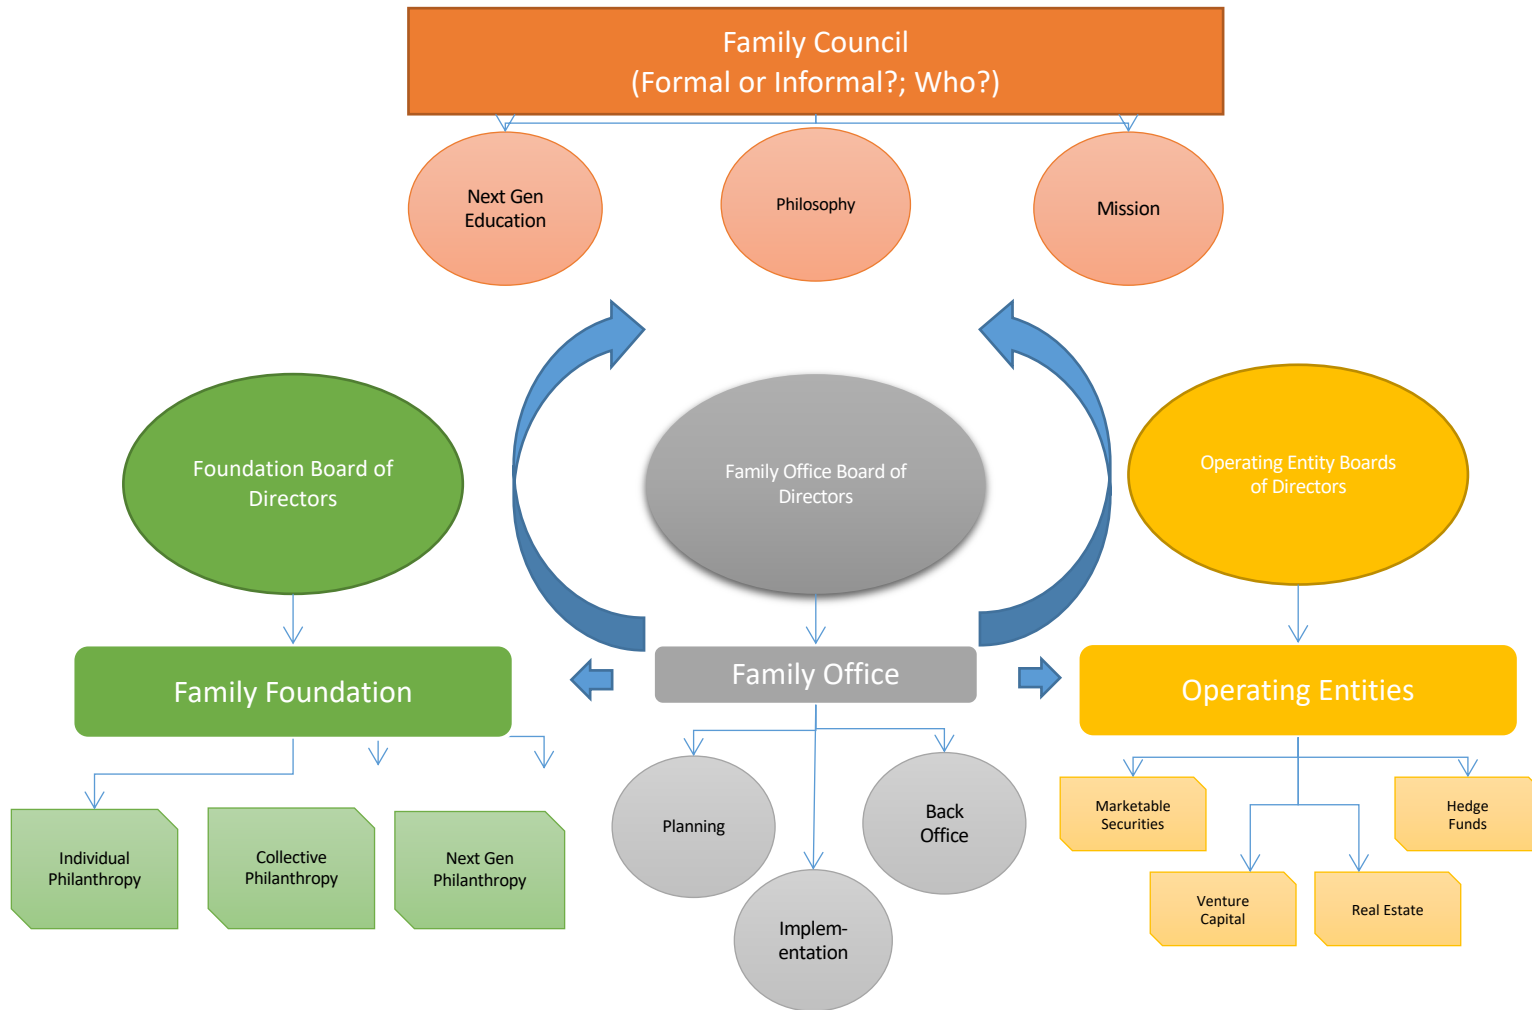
Family Council
(Formal or Informal?; Who?)

Next Gen Education

Philosophy

Mission

Foundation Board of Directors

Family Office Board of Directors

Operating Entity Boards of Directors

Family Foundation

Family Office

Operating Entities

Individual Philanthropy

Collective Philanthropy

Next Gen Philanthropy

Planning

Back Office

Implem-entation

Marketable Securities

Hedge Funds

Venture Capital

Real Estate